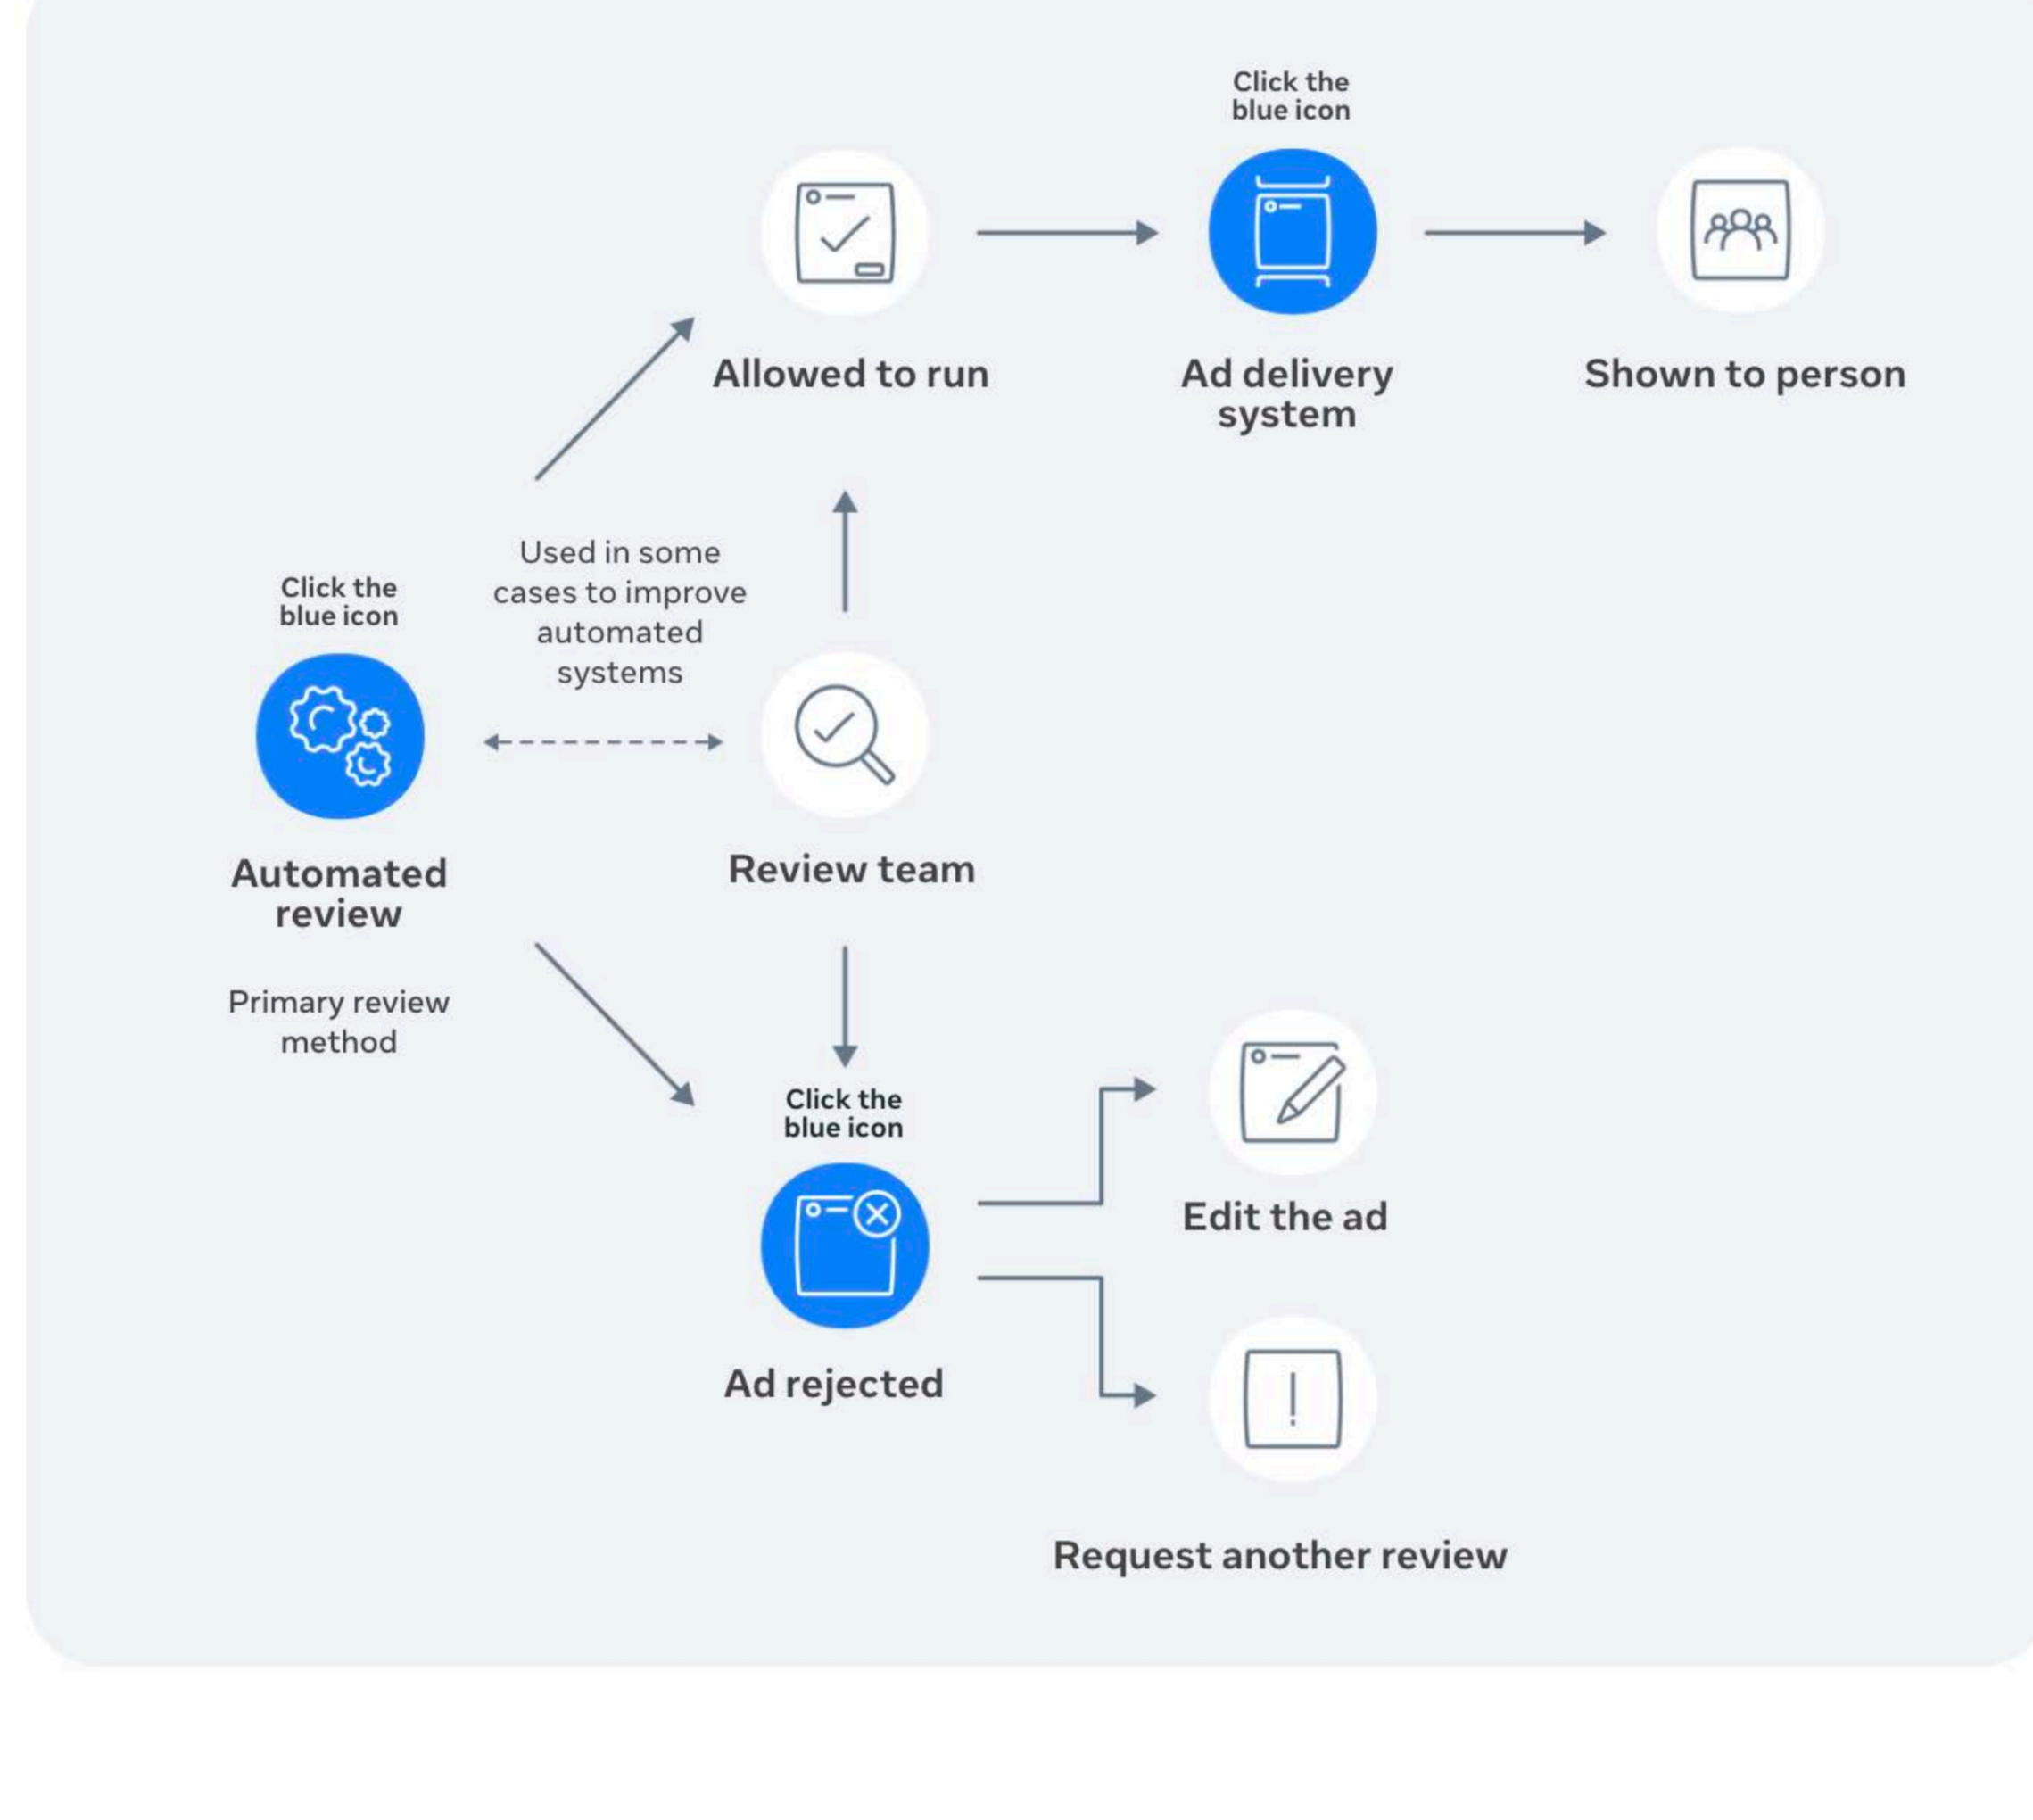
Click the blue icon

Allowed to run

Ad delivery system

Shown to person

Used in some cases to improve automated systems

Click the blue icon

Automated review

Primary review method

Review team

Click the blue icon

Ad rejected

Edit the ad

Request another review